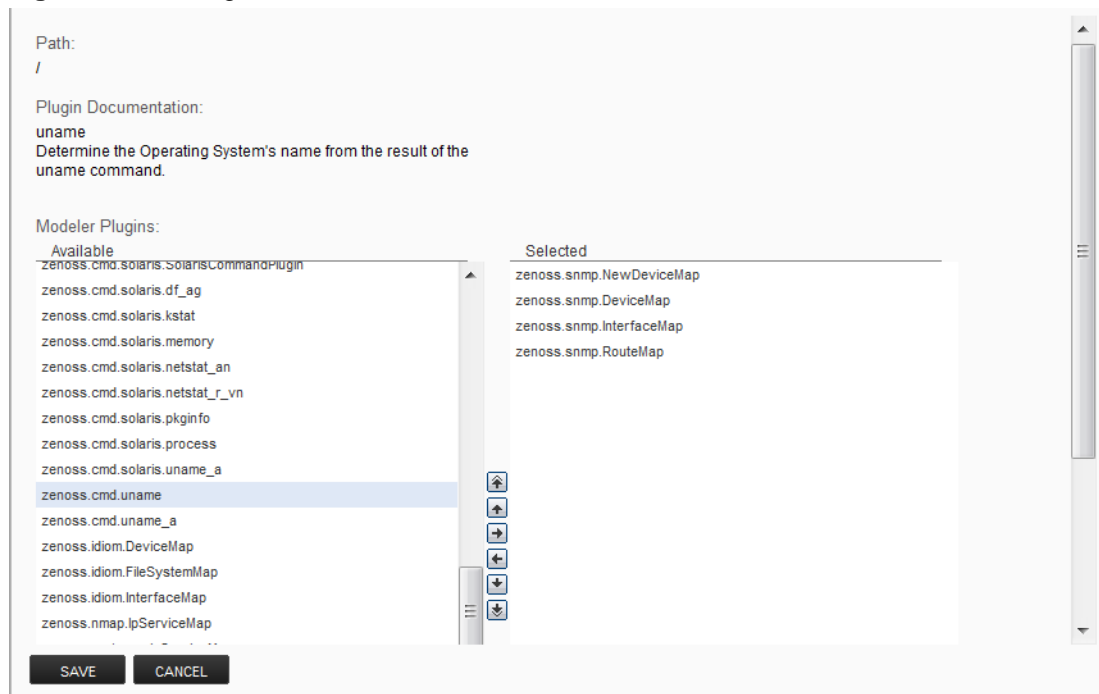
Path:
/

Plugin Documentation:
uname
Determine the Operating System's name from the result of the uname command.

Modeler Plugins:
Available
zenoss.cmd.solaris.SolarisCommandPlugin
zenoss.cmd.solaris.df_ag
zenoss.cmd.solaris.kstat
zenoss.cmd.solaris.memory
zenoss.cmd.solaris.netstat_an
zenoss.cmd.solaris.netstat_r_vn
zenoss.cmd.solaris.pkginfo
zenoss.cmd.solaris.process
zenoss.cmd.solaris.uname_a
zenoss.cmd.uname
zenoss.cmd.uname_a
zenoss.idiom.DeviceMap
zenoss.idiom.FileSystemMap
zenoss.idiom.InterfaceMap
zenoss.nmap.IpServiceMap

Selected
zenoss.snmp.NewDeviceMap
zenoss.snmp.DeviceMap
zenoss.snmp.InterfaceMap
zenoss.snmp.RouteMap

SAVE
CANCEL